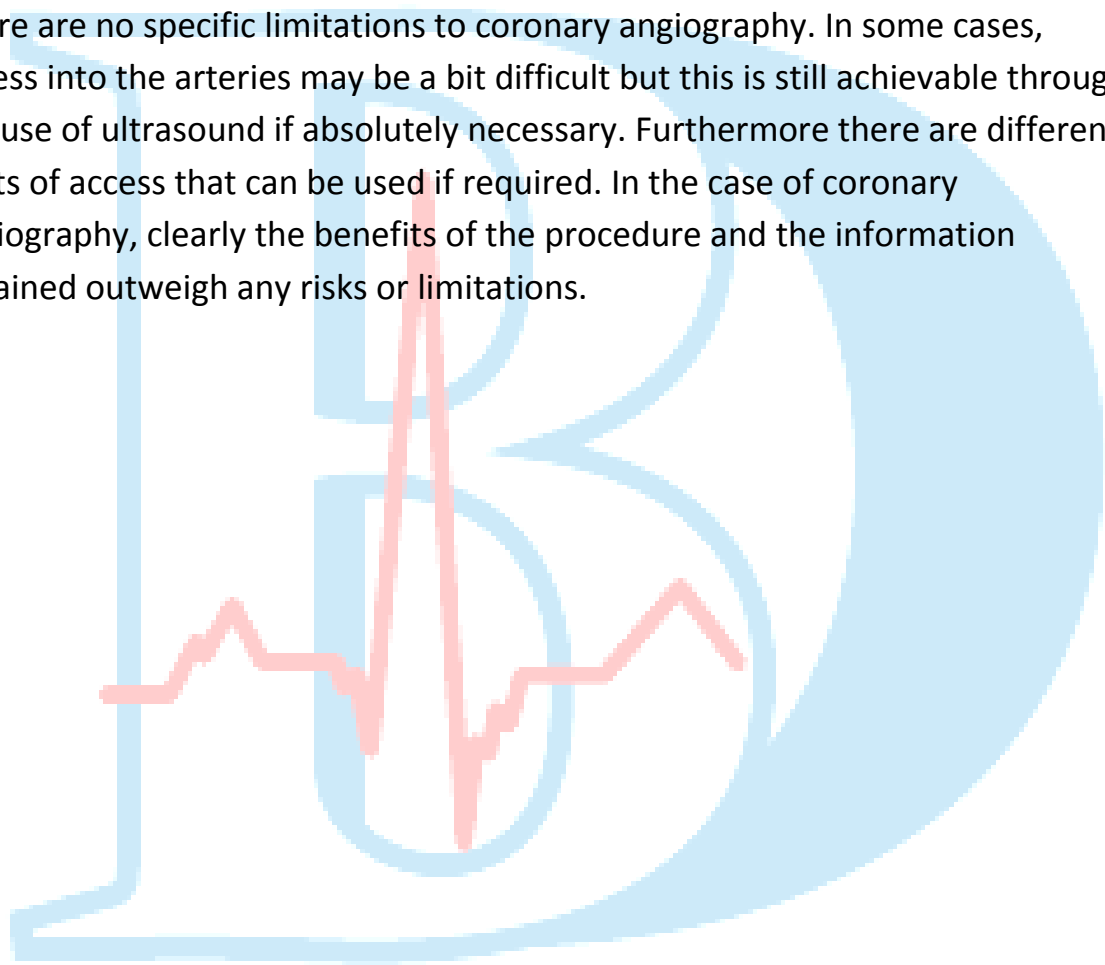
re are no specific limitations to coronary angiography. In some cases, ess into the arteries may be a bit difficult but this is still achievable throug use of ultrasound if absolutely necessary. Furthermore there are differen ts of access that can be used if required. In the case of coronary iography, clearly the benefits of the procedure and the information ained outweigh any risks or limitations.